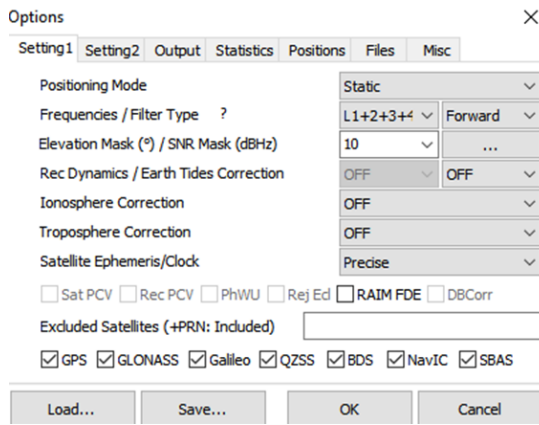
Options

×

Setting1 Setting2 Output Statistics Positions Files Misc

Positioning Mode | Static

Frequencies / Filter Type ? | L1+2+3+4 | Forward

Elevation Mask (°) / SNR Mask (dBHz) | 10 | ...

Rec Dynamics / Earth Tides Correction | OFF | OFF

Ionosphere Correction | OFF

Troposphere Correction | OFF

Satellite Ephemeris/Clock | Precise

Sat PCV  Rec PCV  PhWU  Rej Ed  RAIM FDE  DBCorr

Excluded Satellites (+PRN: Included)

GPS  GLONASS  Galileo  QZSS  BDS  NavIC  SBAS

Load... Save... OK Cancel